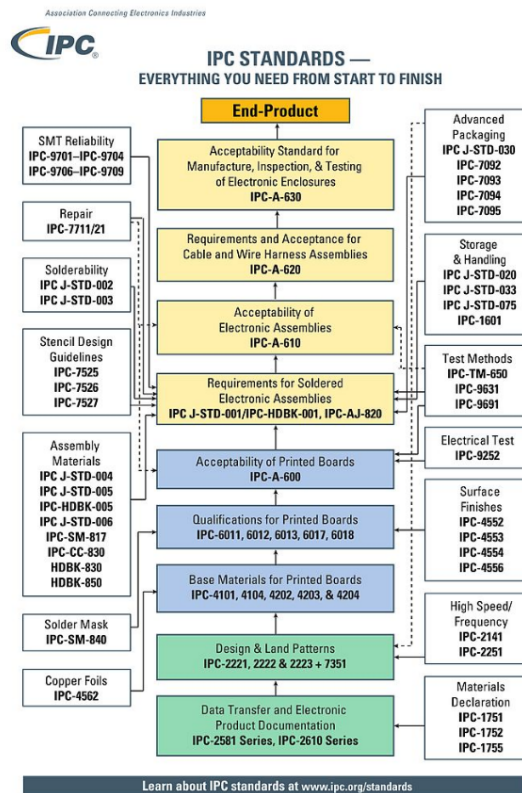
Association Connecting Electronics Industries

IPC®

IPC STANDARDS —
EVERYTHING YOU NEED FROM START TO FINISH

End-Product

Acceptability Standard for Manufacture, Inspection, & Testing of Electronic Enclosures
IPC-A-630

Requirements and Acceptance for Cable and Wire Harness Assemblies
IPC-A-620

Acceptability of Electronic Assemblies
IPC-A-610

Requirements for Soldered Electronic Assemblies
IPC J-STD-001/IPC-HDBK-001, IPC-AJ-820

Acceptability of Printed Boards
IPC-A-600

Qualifications for Printed Boards
IPC-6011, 6012, 6013, 6017, 6018

Base Materials for Printed Boards
IPC-4101, 4104, 4202, 4203, & 4204

Design & Land Patterns
IPC-2221, 2222 & 2223 + 7351

Data Transfer and Electronic Product Documentation
IPC-2581 Series, IPC-2610 Series

SMT Reliability
IPC-9701–IPC-9704
IPC-9706–IPC-9709

Repair
IPC-7711/21

Solderability
IPC J-STD-002
IPC J-STD-003

Stencil Design Guidelines
IPC-7525
IPC-7526
IPC-7527

Assembly Materials
IPC J-STD-004
IPC J-STD-005
IPC-HDBK-005
IPC J-STD-006
IPC-SM-817
IPC-CC-830
HDBK-830
HDBK-850

Solder Mask
IPC-SM-840

Copper Foils
IPC-4562

Advanced Packaging
IPC J-STD-030
IPC-7092
IPC-7093
IPC-7094
IPC-7095

Storage & Handling
IPC J-STD-020
IPC J-STD-033
IPC J-STD-075
IPC-1601

Test Methods
IPC-TM-650
IPC-9631
IPC-9691

Electrical Test
IPC-9252

Surface Finishes
IPC-4552
IPC-4553
IPC-4554
IPC-4556

High Speed/ Frequency
IPC-2141
IPC-2251

Materials Declaration
IPC-1751
IPC-1752
IPC-1755

Learn about IPC standards at www.ipc.org/standards